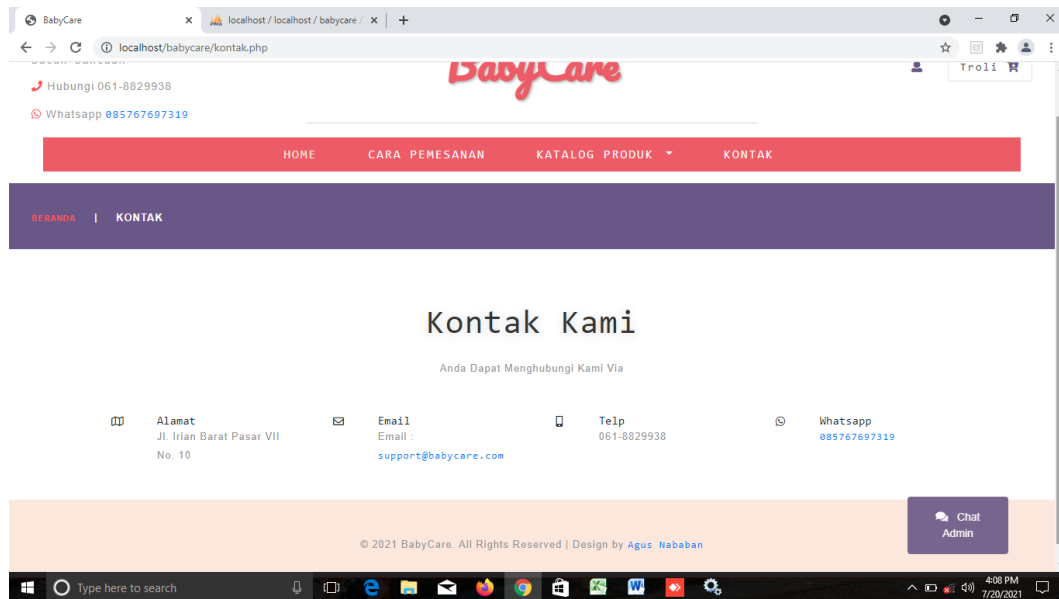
BabyCare
localhost / localhost / babycare /
localhost/babycare/kontak.php

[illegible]
Hubungi 061-8829938
Whatsapp 085767697319

BabyCare

Troli

HOME CARA PEMESANAN KATALOG PRODUK KONTAK

BERANDA | KONTAK

Kontak Kami

Anda Dapat Menghubungi Kami Via

Alamat
Jl. Irian Barat Pasar VII No. 10

Email
Email : support@babycare.com

Telp
061-8829938

Whatsapp
085767697319

© 2021 BabyCare. All Rights Reserved | Design by Agus Nababan

Chat Admin

Type here to search
4:08 PM
7/20/2021